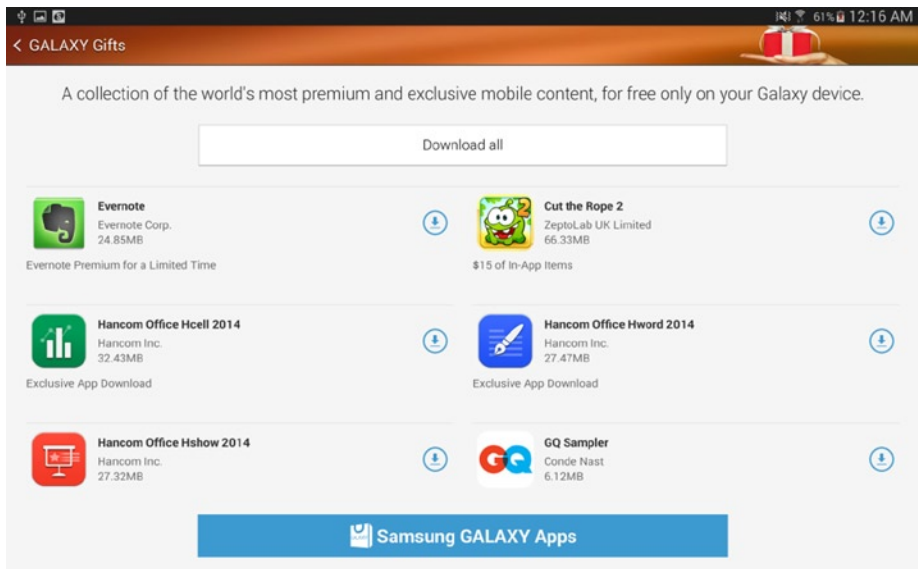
61% 12:16 AM

GALAXY Gifts

A collection of the world's most premium and exclusive mobile content, for free only on your Galaxy device.

Download all

Evernote
Evernote Corp.
24.85MB
Evernote Premium for a Limited Time

Cut the Rope 2
ZeptoLab UK Limited
66.33MB
$15 of In-App Items

Hancom Office Hcell 2014
Hancom Inc.
32.43MB
Exclusive App Download

Hancom Office Hword 2014
Hancom Inc.
27.47MB
Exclusive App Download

Hancom Office Hshow 2014
Hancom Inc.
27.32MB

GQ Sampler
Conde Nast
6.12MB

Samsung GALAXY Apps